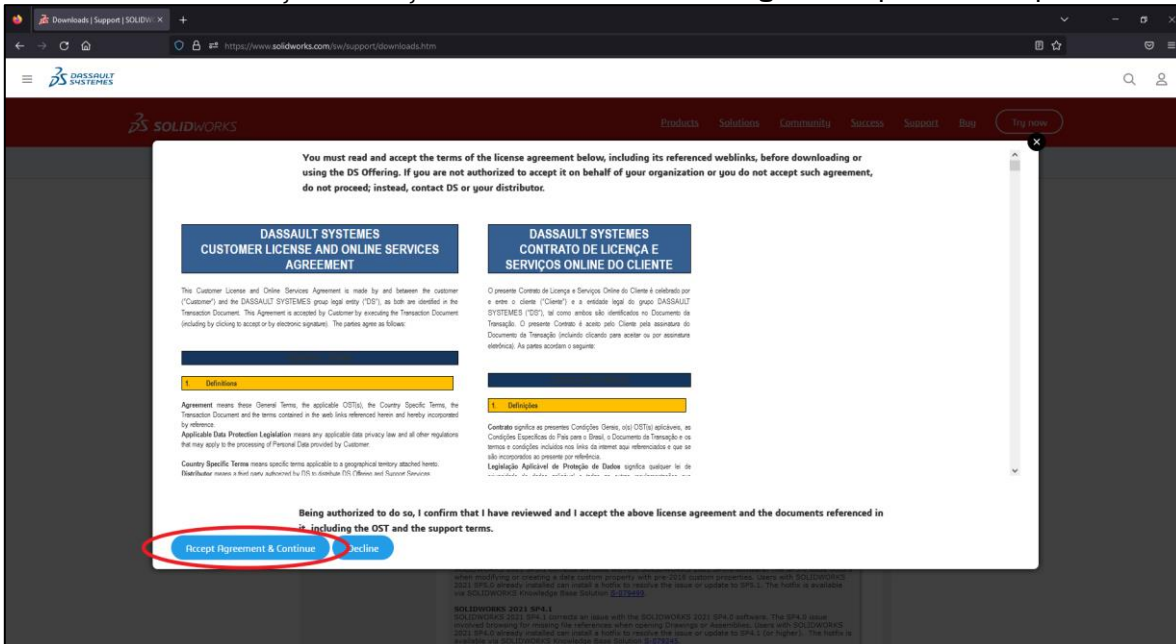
Downloads | Support | SOLIDW

https://www.solidworks.com/sw/support/downloads.htm

DASSAULT SYSTEMES

SOLIDWORKS

Products Solutions Community Success Support Buy Try now

You must read and accept the terms of the license agreement below, including its referenced weblinks, before downloading or using the DS Offering. If you are not authorized to accept it on behalf of your organization or you do not accept such agreement, do not proceed; instead, contact DS or your distributor.

DASSAULT SYSTEMES
CUSTOMER LICENSE AND ONLINE SERVICES AGREEMENT

This Customer License and Online Services Agreement is made by and between the customer ("Customer") and the DASSAULT SYSTEMES group legal entity ("DS"), as both are identified in the Transaction Document. This Agreement is accepted by Customer by executing the Transaction Document (including by clicking to accept or by electronic signature). The parties agree as follows:

1. Definitions

Agreement means these General Terms, the applicable OST(s), the Country Specific Terms, the Transaction Document and the terms contained in the web links referenced herein and hereby incorporated by reference.
Applicable Data Protection Legislation means any applicable data privacy law and all other regulations that may apply to the processing of Personal Data provided by Customer.

Country Specific Terms means specific terms applicable to a geographical territory attached hereto.
Distributor means a third party authorized by DS to distribute DS Offering and Support Services

DASSAULT SYSTEMES
CONTRATO DE LICENÇA E SERVIÇOS ONLINE DO CLIENTE

O presente Contrato de Licença e Serviços Online do Cliente é celebrado por e entre o cliente ("Cliente") e a entidade legal do grupo DASSAULT SYSTEMES ("DS"), tal como ambos são identificados no Documento da Transação. O presente Contrato é aceito pelo Cliente pela assinatura do Documento da Transação (incluindo clicando para aceitar ou por assinatura eletrônica). As partes acordam o seguinte:

1. Definições

Contrato significa as presentes Condições Gerais, o(s) OST(s) aplicáveis, as Condições Específicas do País para o Brasil, o Documento de Transação e os termos e condições incluídos nos links da internet aqui referenciados e que se são incorporados ao presente por referência.
Legislação Aplicável de Proteção de Dados significa qualquer lei de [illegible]

Being authorized to do so, I confirm that I have reviewed and I accept the above license agreement and the documents referenced in it, including the OST and the support terms.

Accept Agreement & Continue
Decline

SOLIDWORKS 2021 SP4.1
SOLIDWORKS 2021 SP4.1 corrects an issue with the SOLIDWORKS 2021 SP4.0 software. The SP4.0 issue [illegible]